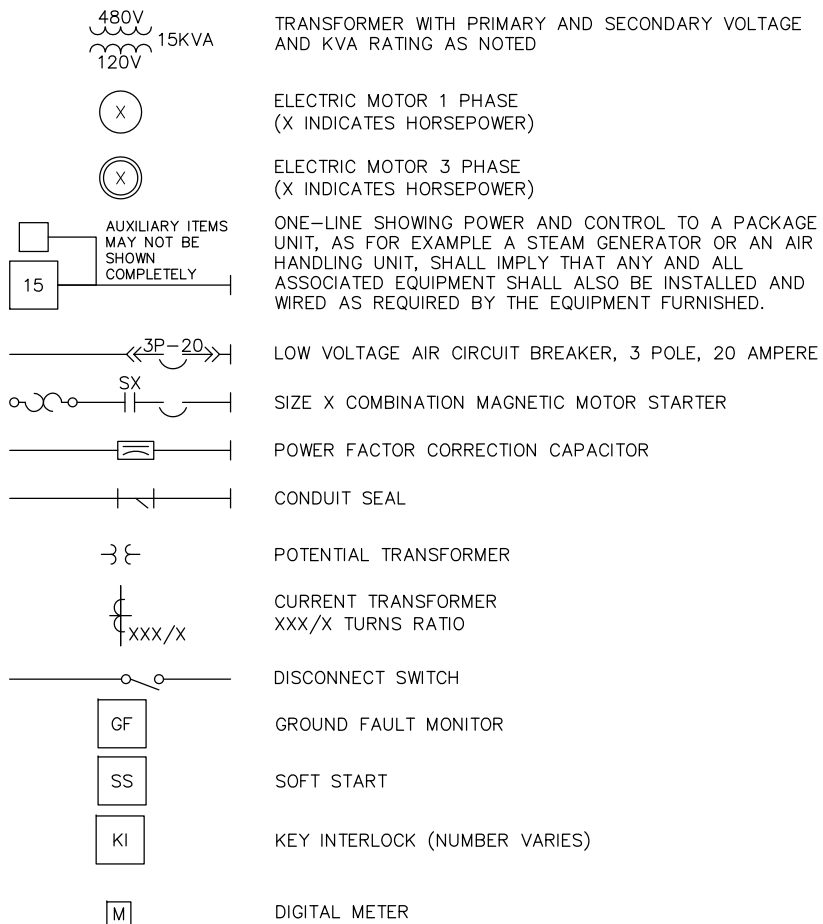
480V
15KVA
120V

TRANSFORMER WITH PRIMARY AND SECONDARY VOLTAGE AND KVA RATING AS NOTED

X

ELECTRIC MOTOR 1 PHASE
(X INDICATES HORSEPOWER)

X

ELECTRIC MOTOR 3 PHASE
(X INDICATES HORSEPOWER)

AUXILIARY ITEMS MAY NOT BE SHOWN COMPLETELY

15

ONE-LINE SHOWING POWER AND CONTROL TO A PACKAGE UNIT, AS FOR EXAMPLE A STEAM GENERATOR OR AN AIR HANDLING UNIT, SHALL IMPLY THAT ANY AND ALL ASSOCIATED EQUIPMENT SHALL ALSO BE INSTALLED AND WIRED AS REQUIRED BY THE EQUIPMENT FURNISHED.

3P-20

LOW VOLTAGE AIR CIRCUIT BREAKER, 3 POLE, 20 AMPERE

SX

SIZE X COMBINATION MAGNETIC MOTOR STARTER

POWER FACTOR CORRECTION CAPACITOR

CONDUIT SEAL

POTENTIAL TRANSFORMER

XXX/X

CURRENT TRANSFORMER
XXX/X TURNS RATIO

DISCONNECT SWITCH

GF

GROUND FAULT MONITOR

SS

SOFT START

KI

KEY INTERLOCK (NUMBER VARIES)

M

DIGITAL METER